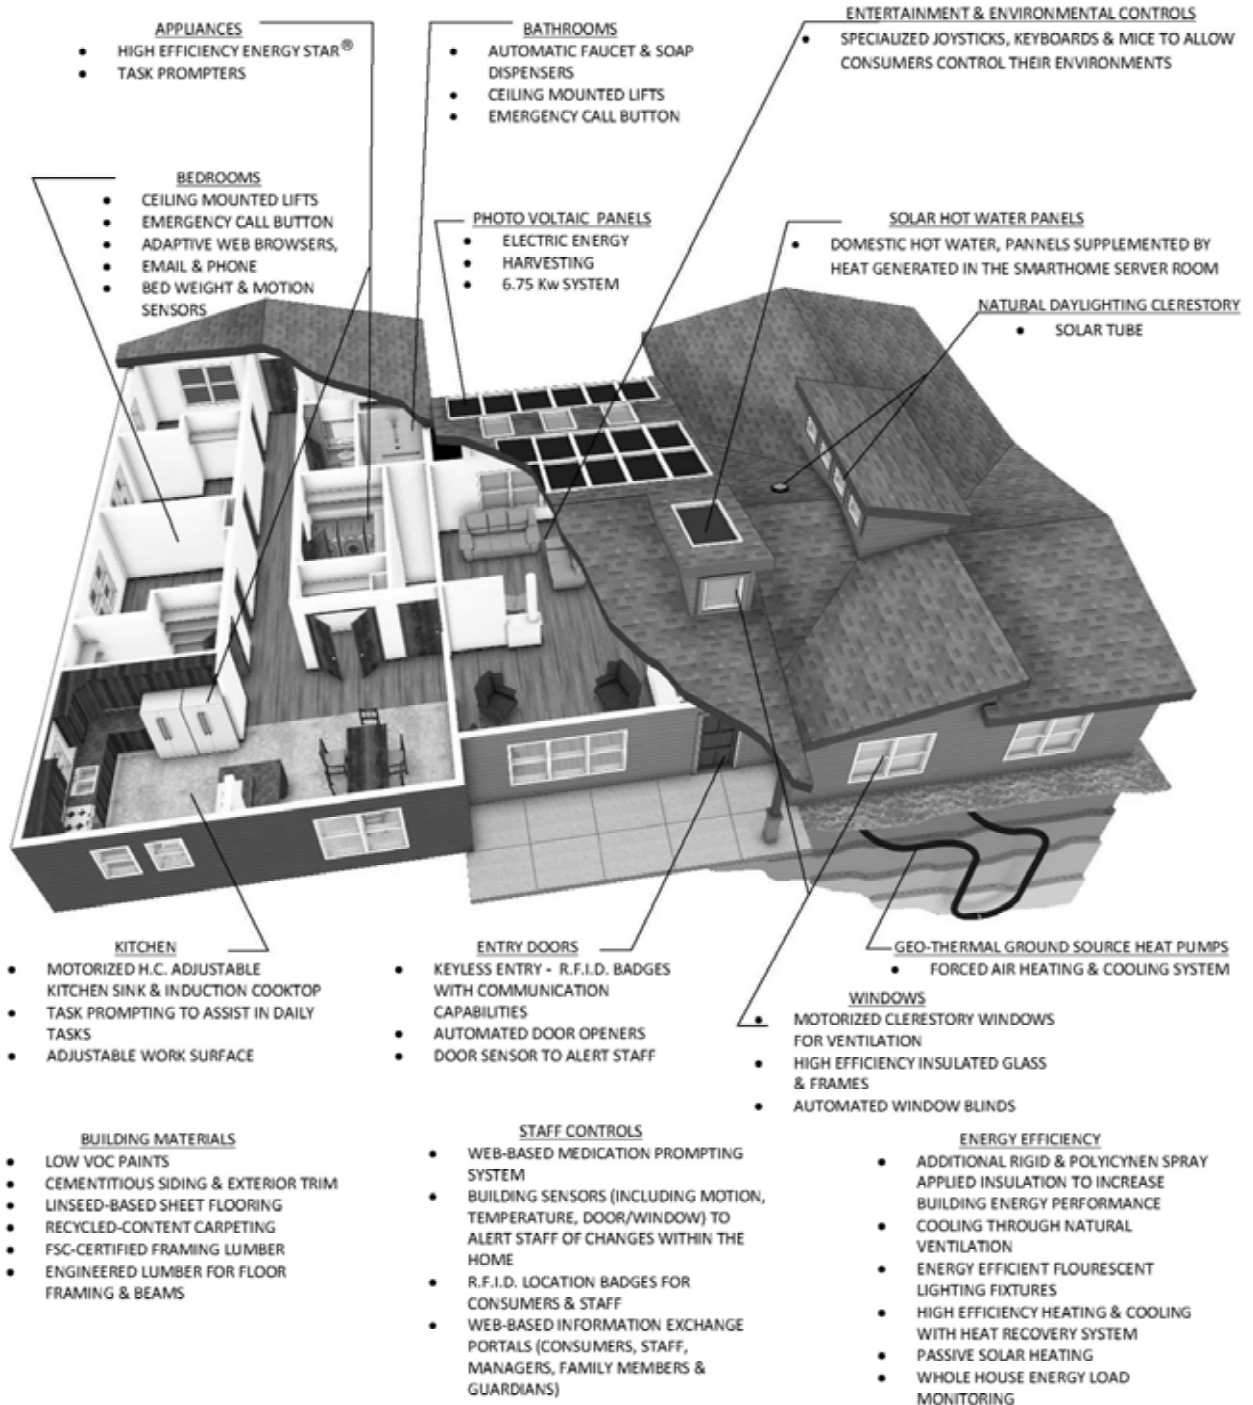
APPLIANCES
- HIGH EFFICIENCY ENERGY STAR®
- TASK PROMPTERS

BATHROOMS
- AUTOMATIC FAUCET & SOAP DISPENSERS
- CEILING MOUNTED LIFTS
- EMERGENCY CALL BUTTON

ENTERTAINMENT & ENVIRONMENTAL CONTROLS
- SPECIALIZED JOYSTICKS, KEYBOARDS & MICE TO ALLOW CONSUMERS CONTROL THEIR ENVIRONMENTS

BEDROOMS
- CEILING MOUNTED LIFTS
- EMERGENCY CALL BUTTON
- ADAPTIVE WEB BROWSERS,
- EMAIL & PHONE
- BED WEIGHT & MOTION SENSORS

PHOTO VOLTAIC PANELS
- ELECTRIC ENERGY
- HARVESTING
- 6.75 Kw SYSTEM

SOLAR HOT WATER PANELS
- DOMESTIC HOT WATER, PANNELS SUPPLEMENTED BY HEAT GENERATED IN THE SMARTHOME SERVER ROOM

NATURAL DAYLIGHTING CLERESTORY
- SOLAR TUBE

KITCHEN
- MOTORIZED H.C. ADJUSTABLE KITCHEN SINK & INDUCTION COOKTOP
- TASK PROMPTING TO ASSIST IN DAILY TASKS
- ADJUSTABLE WORK SURFACE

ENTRY DOORS
- KEYLESS ENTRY - R.F.I.D. BADGES WITH COMMUNICATION CAPABILITIES
- AUTOMATED DOOR OPENERS
- DOOR SENSOR TO ALERT STAFF

GEO-THERMAL GROUND SOURCE HEAT PUMPS
- FORCED AIR HEATING & COOLING SYSTEM

WINDOWS
- MOTORIZED CLERESTORY WINDOWS FOR VENTILATION
- HIGH EFFICIENCY INSULATED GLASS & FRAMES
- AUTOMATED WINDOW BLINDS

BUILDING MATERIALS
- LOW VOC PAINTS
- CEMENTITIOUS SIDING & EXTERIOR TRIM
- LINSEED-BASED SHEET FLOORING
- RECYCLED-CONTENT CARPETING
- FSC-CERTIFIED FRAMING LUMBER
- ENGINEERED LUMBER FOR FLOOR FRAMING & BEAMS

STAFF CONTROLS
- WEB-BASED MEDICATION PROMPTING SYSTEM
- BUILDING SENSORS (INCLUDING MOTION, TEMPERATURE, DOOR/WINDOW) TO ALERT STAFF OF CHANGES WITHIN THE HOME
- R.F.I.D. LOCATION BADGES FOR CONSUMERS & STAFF
- WEB-BASED INFORMATION EXCHANGE PORTALS (CONSUMERS, STAFF, MANAGERS, FAMILY MEMBERS & GUARDIANS)

ENERGY EFFICIENCY
- ADDITIONAL RIGID & POLYICYNEN SPRAY APPLIED INSULATION TO INCREASE BUILDING ENERGY PERFORMANCE
- COOLING THROUGH NATURAL VENTILATION
- ENERGY EFFICIENT FLOURESCENT LIGHTING FIXTURES
- HIGH EFFICIENCY HEATING & COOLING WITH HEAT RECOVERY SYSTEM
- PASSIVE SOLAR HEATING
- WHOLE HOUSE ENERGY LOAD MONITORING